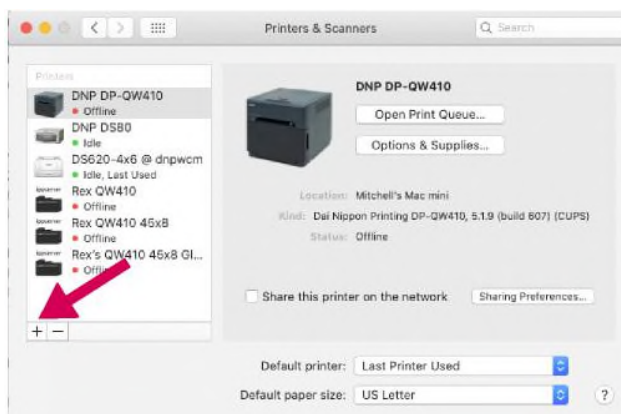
Printers & Scanners

Search

Printers

DNP DP-QW410
• Offline

DNP DS80
• Idle

DS620-4x6 @ dnpwcm
• Idle, Last Used

Rex QW410
• Offline

Rex QW410 46x8
• Offline

Rex's QW410 46x8 Gl...
• Offl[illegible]

+ −

DNP DP-QW410

Open Print Queue...

Options & Supplies...

Location: Mitchell's Mac mini

Kind: Dai Nippon Printing DP-QW410, 5.1.9 (build 607) (CUPS)

Status: Offline

Share this printer on the network

Sharing Preferences...

Default printer: Last Printer Used

Default paper size: US Letter

?